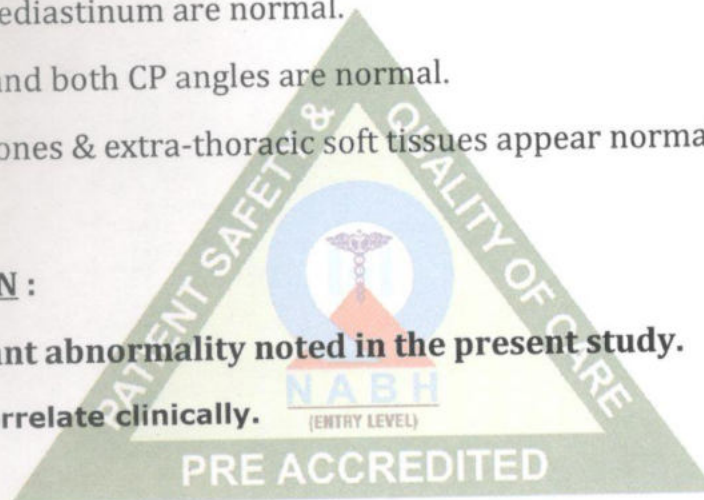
ediastinum are normal.

nd both CP angles are normal.

ones & extra-thoracic soft tissues appear norma

N :

nt abnormality noted in the present study.

rrelate clinically.

PATIENT SAFETY & QUALITY OF CARE

NABH

(ENTRY LEVEL)

PRE ACCREDITED